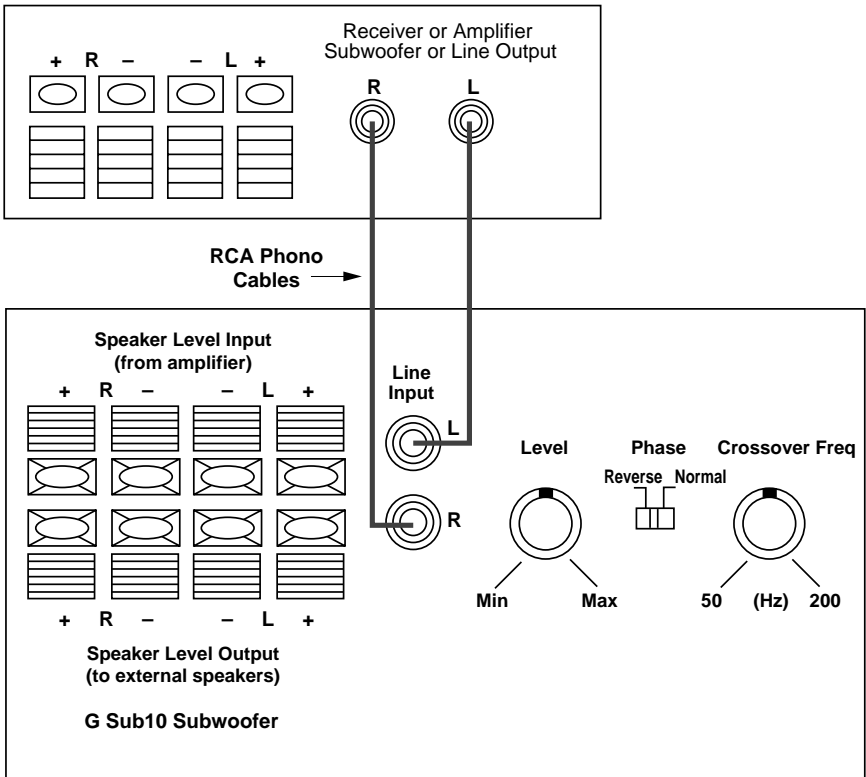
Receiver or Amplifier
Subwoofer or Line Output

+ R – – L +

R L

RCA Phono Cables

Speaker Level Input (from amplifier)

+ R – – L +

Line Input

L

R

Level

Phase

Reverse Normal

Crossover Freq

Min Max

50 (Hz) 200

+ R – – L +

Speaker Level Output (to external speakers)

G Sub10 Subwoofer